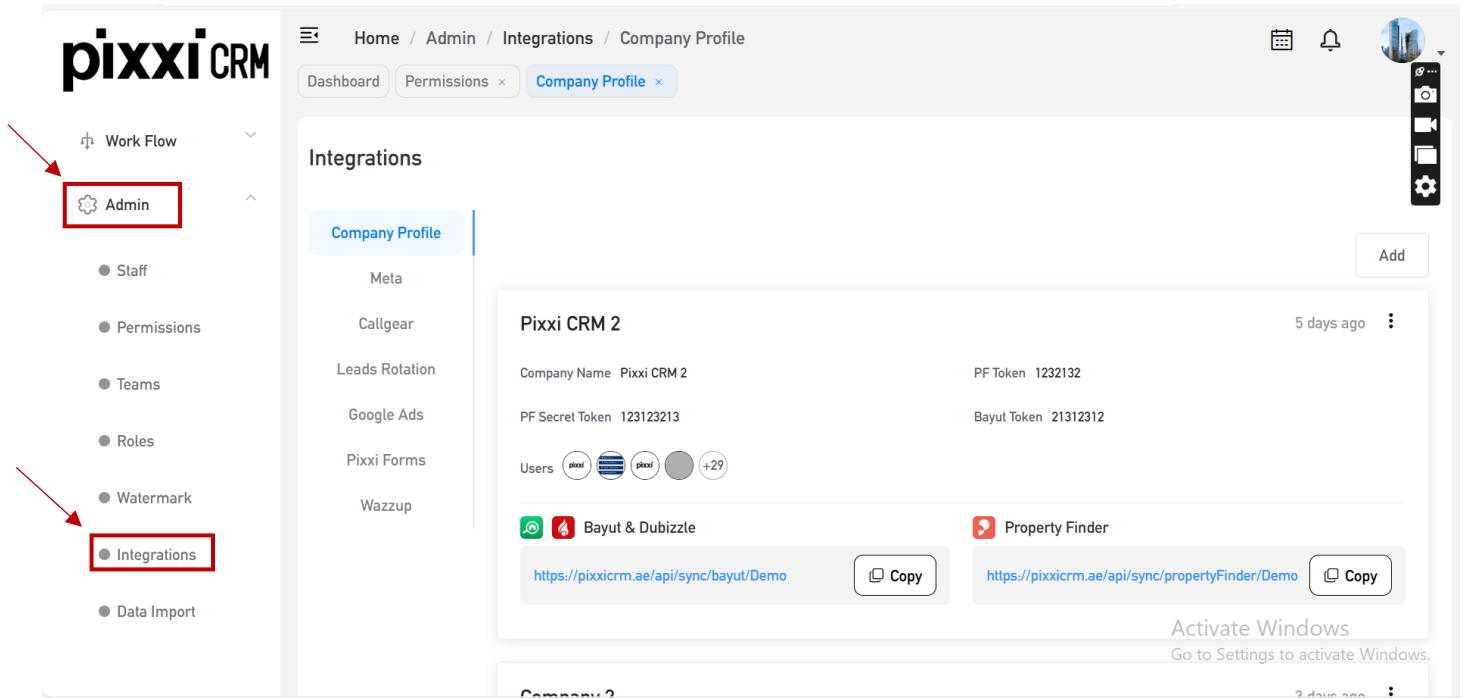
pixxi CRM

Work Flow

Admin

Staff

Permissions

Teams

Roles

Watermark

Integrations

Data Import

Home / Admin / Integrations / Company Profile

Dashboard | Permissions × | Company Profile ×

Integrations

Company Profile

Meta

Callgear

Leads Rotation

Google Ads

Pixxi Forms

Wazzup

Add

Pixxi CRM 2

5 days ago

Company Name Pixxi CRM 2

PF Token 1232132

PF Secret Token 123123213

Bayut Token 21312312

Users pixxi pixxi +29

Bayut & Dubizzle

https://pixxicrm.ae/api/sync/bayut/Demo

Copy

Property Finder

https://pixxicrm.ae/api/sync/propertyFinder/Demo

Copy

Activate Windows
Go to Settings to activate Windows.

Company 2

3 days ago